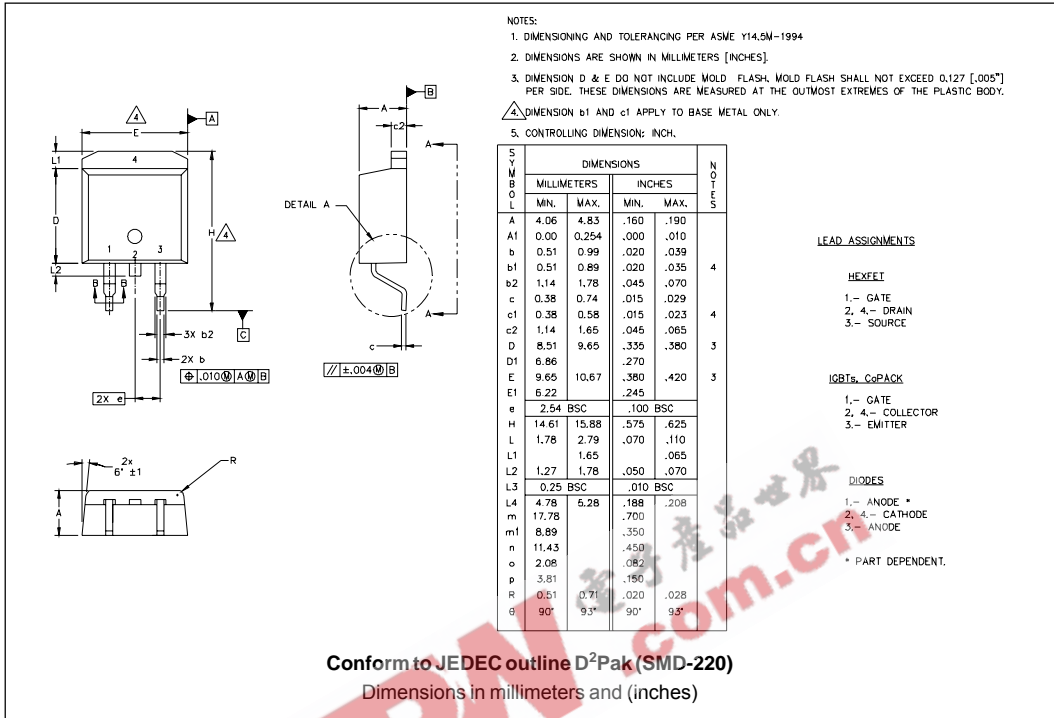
NOTES:

1. DIMENSIONING AND TOLERANCING PER ASME Y14.5M-1994

2. DIMENSIONS ARE SHOWN IN MILLIMETERS [INCHES].

3. DIMENSION D & E DO NOT INCLUDE MOLD FLASH. MOLD FLASH SHALL NOT EXCEED 0.127 [.005"] PER SIDE. THESE DIMENSIONS ARE MEASURED AT THE OUTMOST EXTREMES OF THE PLASTIC BODY.

4. DIMENSION b1 AND c1 APPLY TO BASE METAL ONLY.

5. CONTROLLING DIMENSION: INCH.

| SYMBOL | MILLIMETERS MIN. | MILLIMETERS MAX. | INCHES MIN. | INCHES MAX. | NOTES |
|---|---|---|---|---|---|
| A | 4.06 | 4.83 | .160 | .190 | |
| A1 | 0.00 | 0.254 | .000 | .010 | |
| b | 0.51 | 0.99 | .020 | .039 | |
| b1 | 0.51 | 0.89 | .020 | .035 | 4 |
| b2 | 1.14 | 1.78 | .045 | .070 | |
| c | 0.38 | 0.74 | .015 | .029 | |
| c1 | 0.38 | 0.58 | .015 | .023 | 4 |
| c2 | 1.14 | 1.65 | .045 | .065 | |
| D | 8.51 | 9.65 | .335 | .380 | 3 |
| D1 | 6.86 | | .270 | | |
| E | 9.65 | 10.67 | .380 | .420 | 3 |
| E1 | 6.22 | | .245 | | |
| e | 2.54 BSC | | .100 BSC | | |
| H | 14.61 | 15.88 | .575 | .625 | |
| L | 1.78 | 2.79 | .070 | .110 | |
| L1 | | 1.65 | | .065 | |
| L2 | 1.27 | 1.78 | .050 | .070 | |
| L3 | 0.25 BSC | | .010 BSC | | |
| L4 | 4.78 | 5.28 | .188 | .208 | |
| m | 17.78 | | .700 | | |
| m1 | 8.89 | | .350 | | |
| n | 11.43 | | .450 | | |
| o | 2.08 | | .082 | | |
| p | 3.81 | | .150 | | |
| R | 0.51 | 0.71 | .020 | .028 | |
| θ | 90° | 93° | 90° | 93° | |

A E 4 L1 D H 4 L2 1 2 3 B B 3X b2 2X b C ⊕ .010Ⓜ AⓂ B 2X e A c2 B DETAIL A A A c // ±.004Ⓜ B 2x 6° ±1 R A

LEAD ASSIGNMENTS

HEXFET

1.- GATE
2, 4.- DRAIN
3.- SOURCE

IGBTs, CoPACK

1.- GATE
2, 4.- COLLECTOR
3.- EMITTER

DIODES

1.- ANODE *
2, 4.- CATHODE
3.- ANODE

* PART DEPENDENT.

Conform to JEDEC outline D$^2$Pak (SMD-220)
Dimensions in millimeters and (inches)